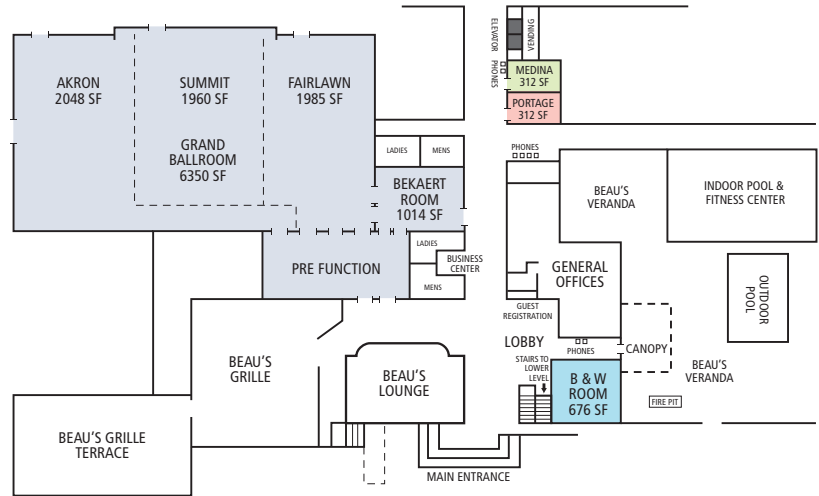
AKRON
2048 SF

SUMMIT
1960 SF

FAIRLAWN
1985 SF

GRAND
BALLROOM
6350 SF

LADIES

MENS

BEKAERT
ROOM
1014 SF

LADIES

BUSINESS
CENTER

MENS

PRE FUNCTION

ELEVATOR

PHONES

VENDING

MEDINA
312 SF

PORTAGE
312 SF

PHONES

BEAU'S
VERANDA

INDOOR POOL &
FITNESS CENTER

GENERAL
OFFICES

OUTDOOR
POOL

GUEST
REGISTRATION

LOBBY

PHONES

CANOPY

STAIRS TO
LOWER
LEVEL

B & W
ROOM
676 SF

BEAU'S
VERANDA

FIRE PIT

BEAU'S
GRILLE

BEAU'S
LOUNGE

BEAU'S GRILLE
TERRACE

MAIN ENTRANCE